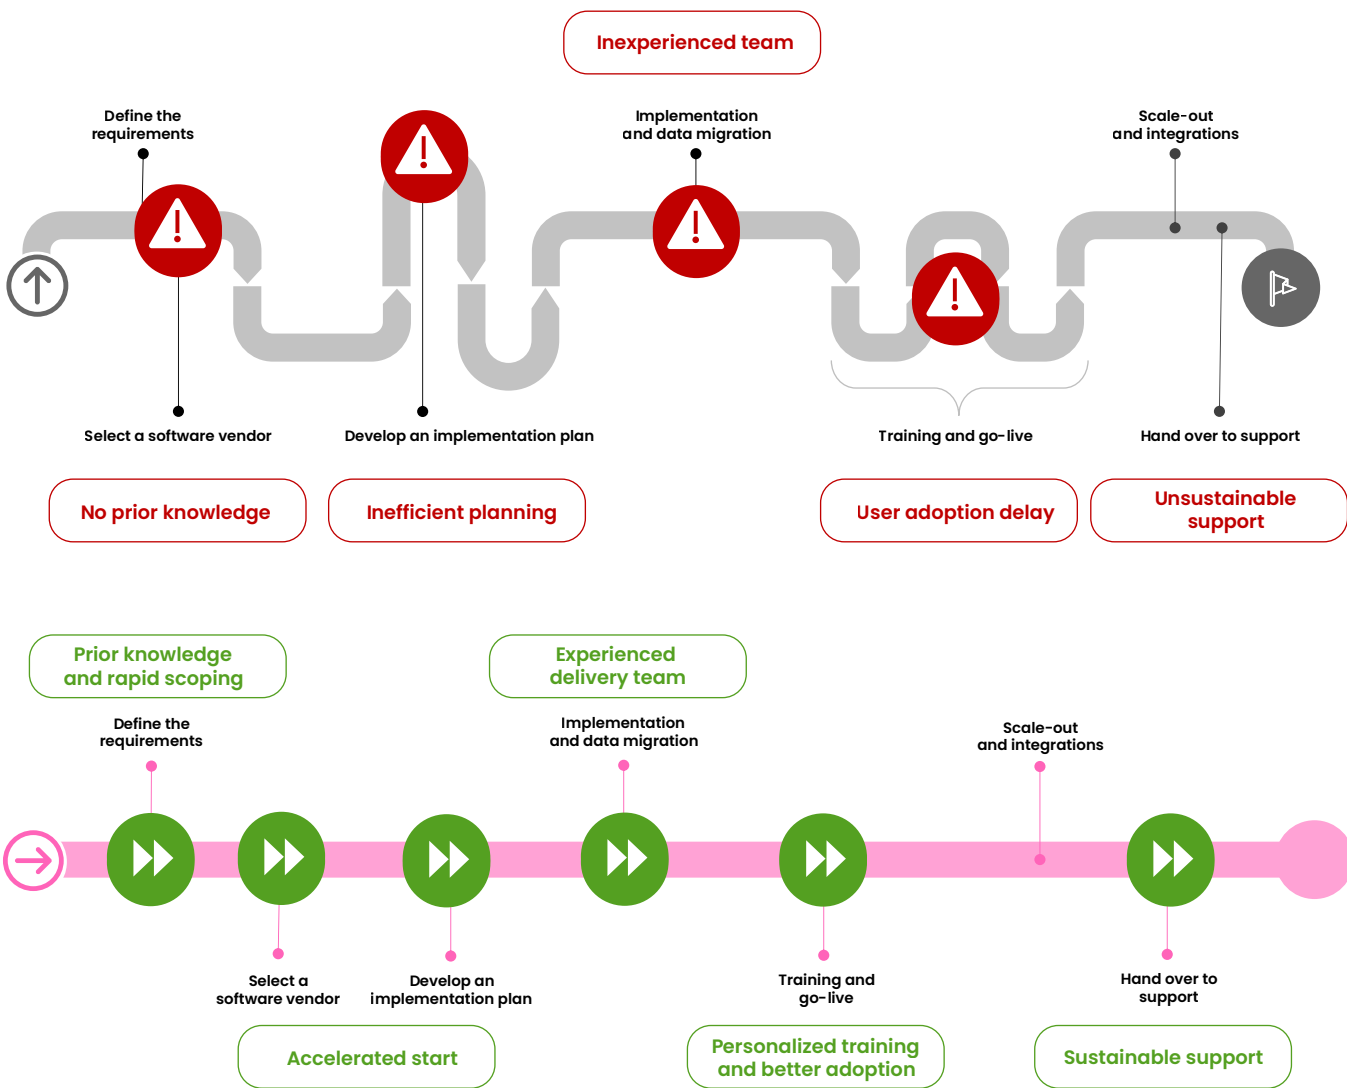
Inexperienced team

Define the requirements

Implementation and data migration

Scale-out and integrations

Select a software vendor

Develop an implementation plan

Training and go-live

Hand over to support

No prior knowledge

Inefficient planning

User adoption delay

Unsustainable support

Prior knowledge and rapid scoping

Experienced delivery team

Define the requirements

Implementation and data migration

Scale-out and integrations

Select a software vendor

Develop an implementation plan

Training and go-live

Hand over to support

Accelerated start

Personalized training and better adoption

Sustainable support